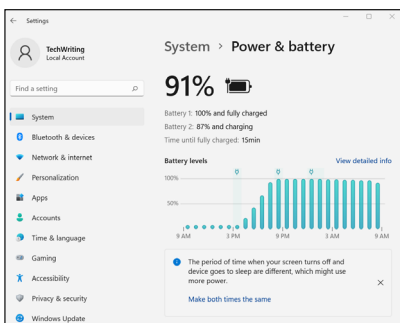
Settings

TechWriting
Local Account

Find a setting

System
Bluetooth & devices
Network & internet
Personalization
Apps
Accounts
Time & language
Gaming
Accessibility
Privacy & security
Windows Update

System > Power & battery

91%

Battery 1: 100% and fully charged
Battery 2: 87% and charging
Time until fully charged: 15min

Battery levels
View detailed info

100%
50%

9 AM
3 PM
9 PM
3 AM
9 AM

The period of time when your screen turns off and device goes to sleep are different, which might use more power.

Make both times the same